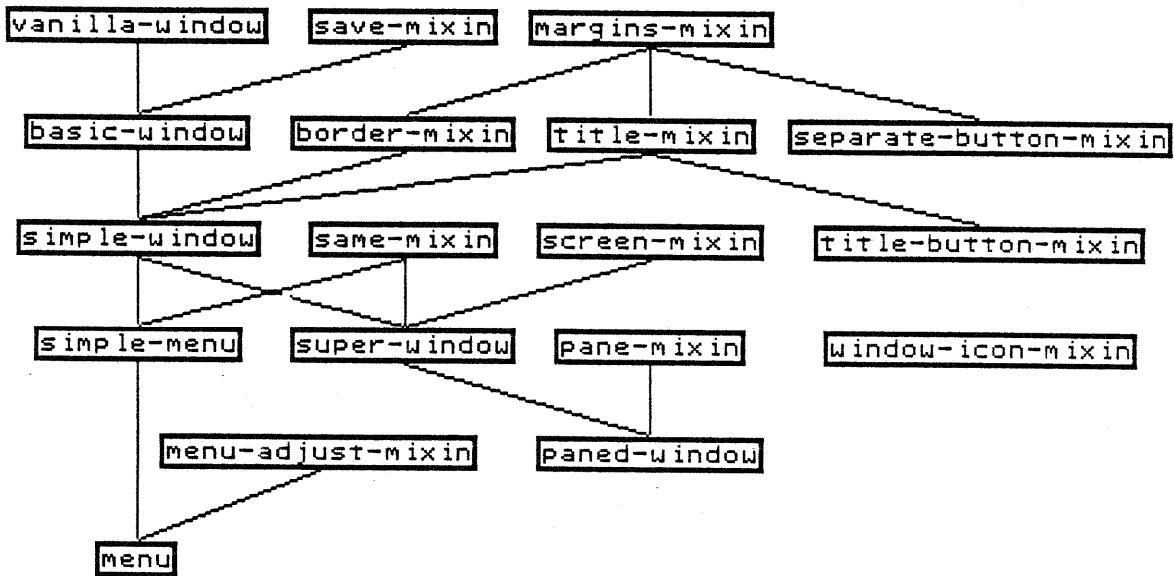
vanilla-window
save-mixin
margins-mixin
basic-window
border-mixin
title-mixin
separate-button-mixin
simple-window
same-mixin
screen-mixin
title-button-mixin
simple-menu
super-window
pane-mixin
window-icon-mixin
menu-adjust-mixin
paned-window
menu